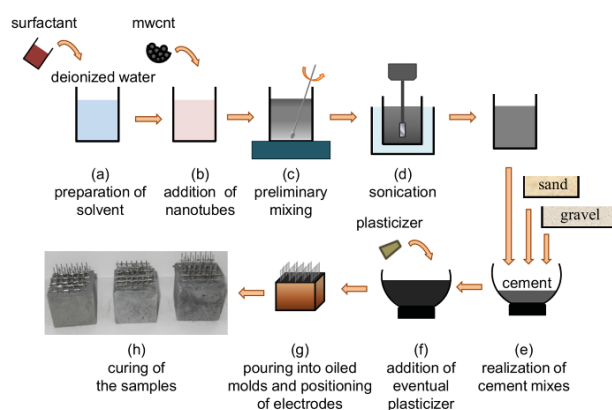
surfactant

mwcnt

deionized water

(a)
preparation of solvent

(b)
addition of nanotubes

(c)
preliminary mixing

(d)
sonication

sand

gravel

cement

(e)
realization of cement mixes

plasticizer

(f)
addition of eventual plasticizer

(g)
pouring into oiled molds and positioning of electrodes

(h)
curing of the samples